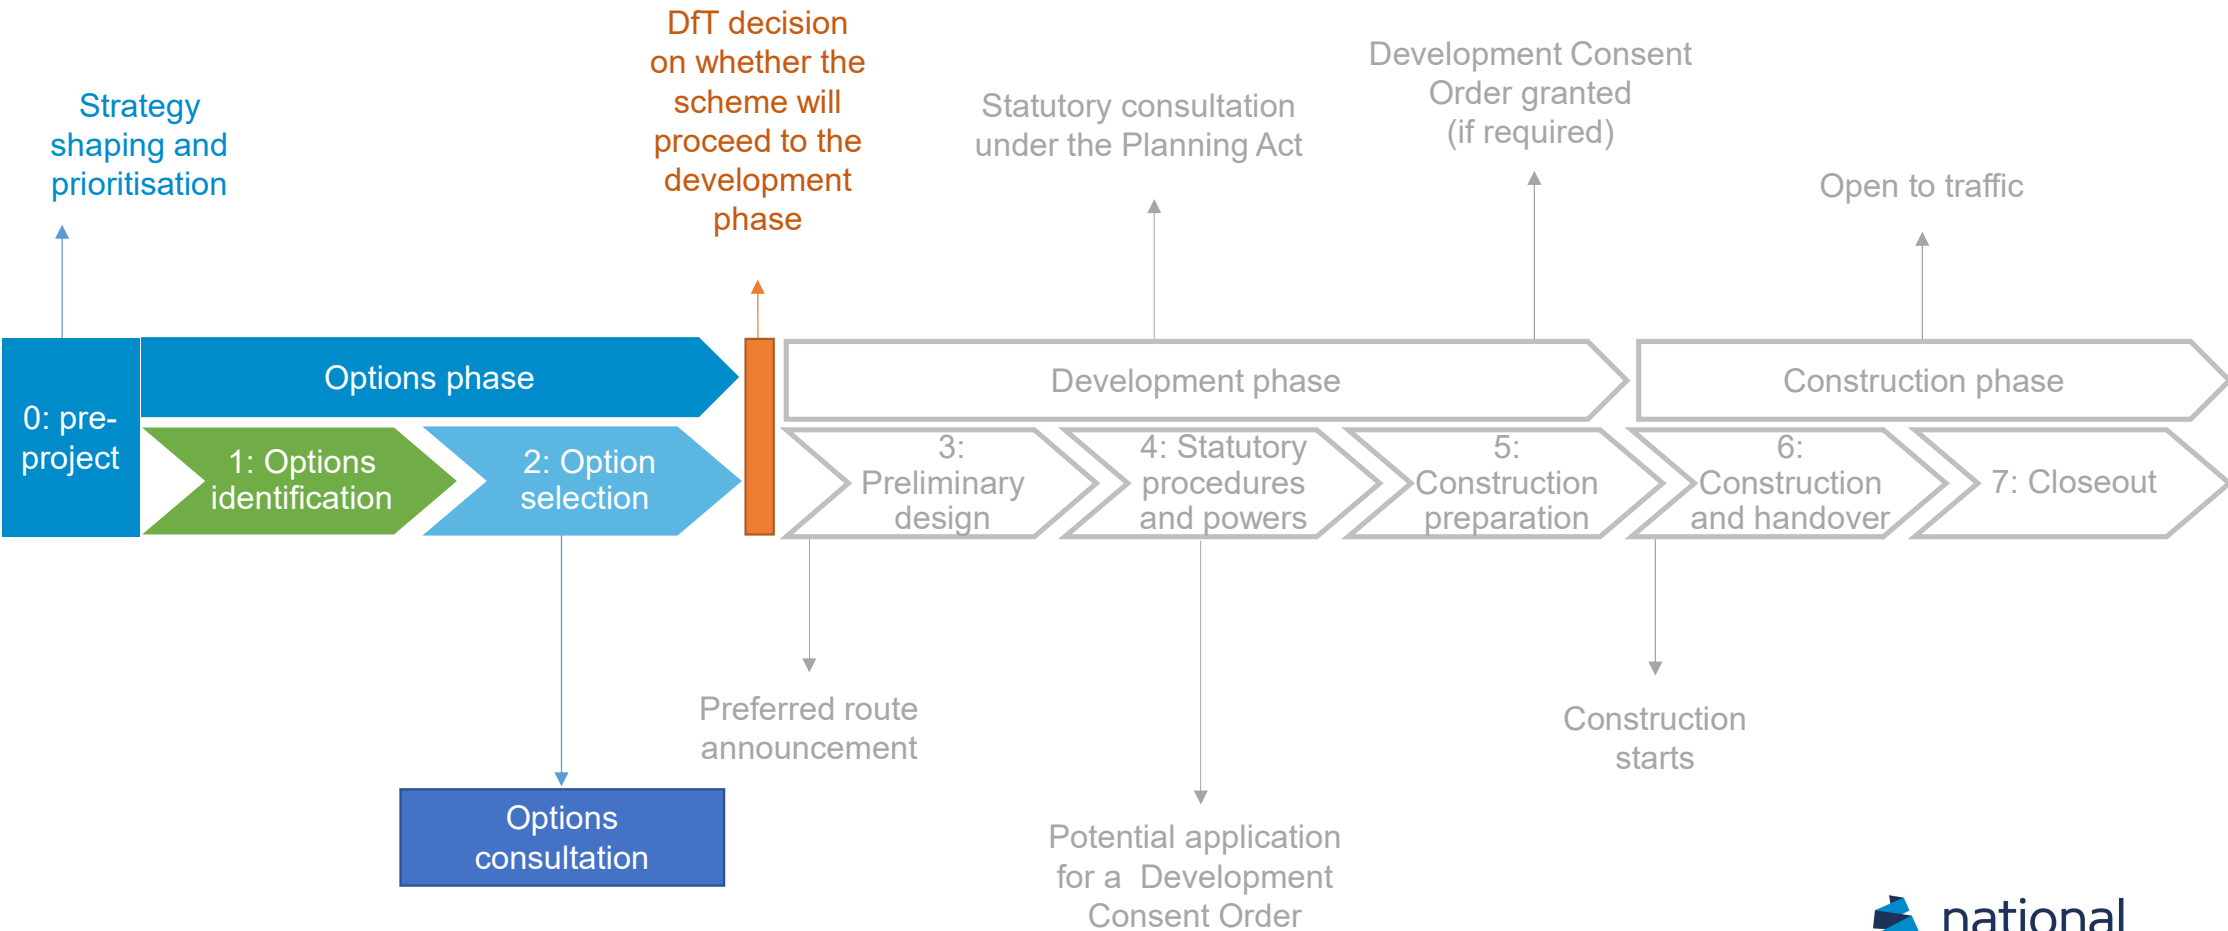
DfT decision on whether the scheme will proceed to the development phase

Strategy shaping and prioritisation

Statutory consultation under the Planning Act

Development Consent Order granted (if required)

Open to traffic

0: pre-project

Options phase

1: Options identification

2: Option selection

Development phase

Construction phase

3: Preliminary design

4: Statutory procedures and powers

5: Construction preparation

6: Construction and handover

7: Closeout

Preferred route announcement

Construction starts

Options consultation

Potential application for a Development Consent Order

national